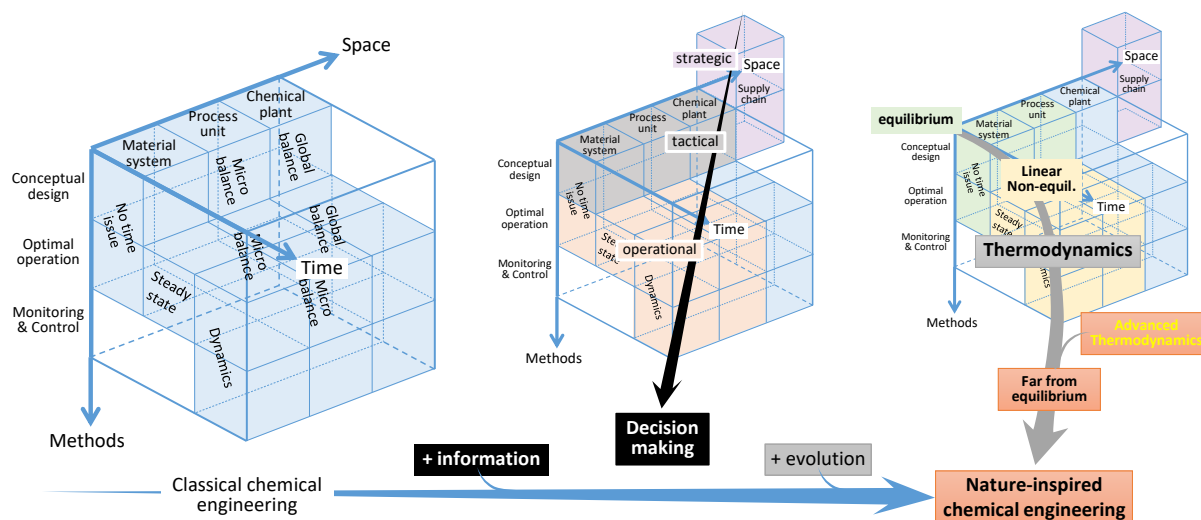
Space

Chemical plant

Process unit

Material system

Global balance

Micro balance

Global balance

Micro balance

Micro balance

Conceptual design

Optimal operation

Monitoring & Control

No time issue

Steady state

Dynamics

Time

Methods

strategic

Space

Supply chain

Chemical plant

Process unit

Material system

tactical

Conceptual design

Optimal operation

Monitoring & Control

No time issue

Steady state

operational

Time

Dynamics

Methods

Decision making

Space

Supply chain

Chemical plant

Process unit

Material system

equilibrium

Conceptual design

Optimal operation

Monitoring & Control

No time issue

Linear Non-equil.

Steady state

Time

Thermodynamics

Methods

Advanced Thermodynamics

Far from equilibrium

Classical chemical engineering

+ information

+ evolution

Nature-inspired chemical engineering